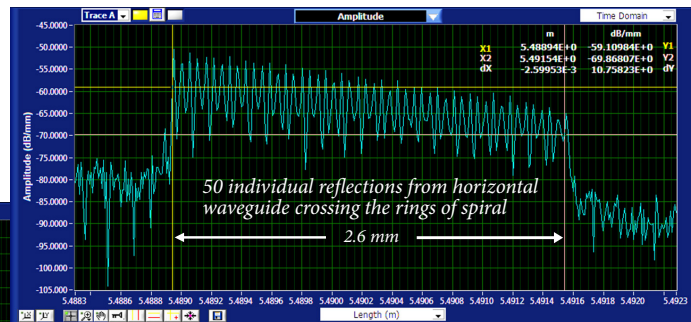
Trace A

Amplitude

Time Domain

| | m | dB/mm | |
|---|---|---|---|
| X1 | 5.48894E+0 | -59.10984E+0 | Y1 |
| X2 | 5.49154E+0 | -69.86807E+0 | Y2 |
| dX | -2.59953E-3 | 10.75823E+0 | dY |

-45.0000
-50.0000
-55.0000
-60.0000
-65.0000
-70.0000
-75.0000
-80.0000
-85.0000
-90.0000
-95.0000
-100.000
-105.000

Amplitude (dB/mm)

50 individual reflections from horizontal waveguide crossing the rings of spiral

2.6 mm

5.4883 5.4886 5.4888 5.4890 5.4892 5.4894 5.4896 5.4898 5.4900 5.4902 5.4904 5.4906 5.4908 5.4910 5.4912 5.4914 5.4916 5.4918 5.4920 5.4923

Length (m)